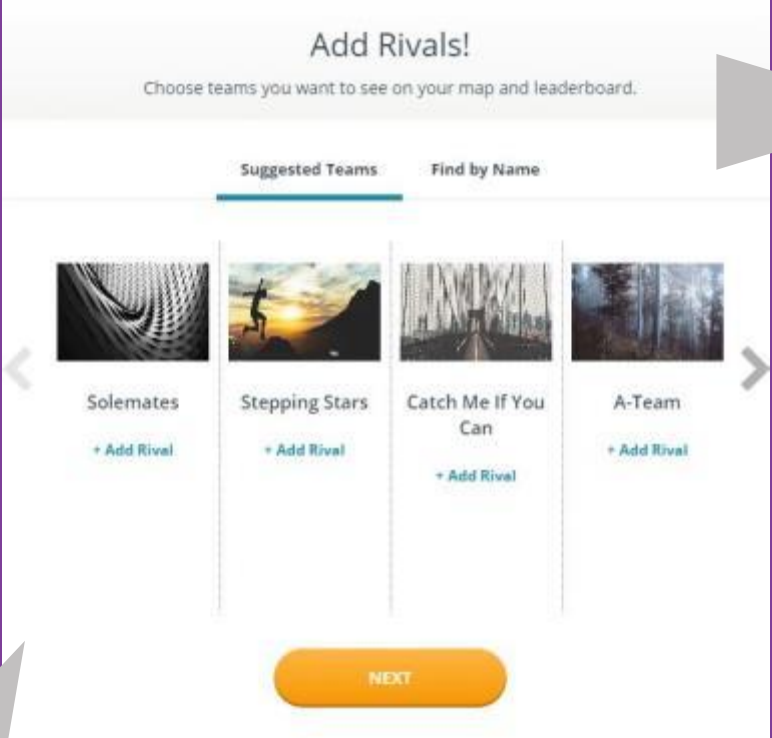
Add Rivals!

Choose teams you want to see on your map and leaderboard.

Suggested Teams

Find by Name

Solemates

+ Add Rival

Stepping Stars

+ Add Rival

Catch Me If You Can

+ Add Rival

A-Team

+ Add Rival

NEXT